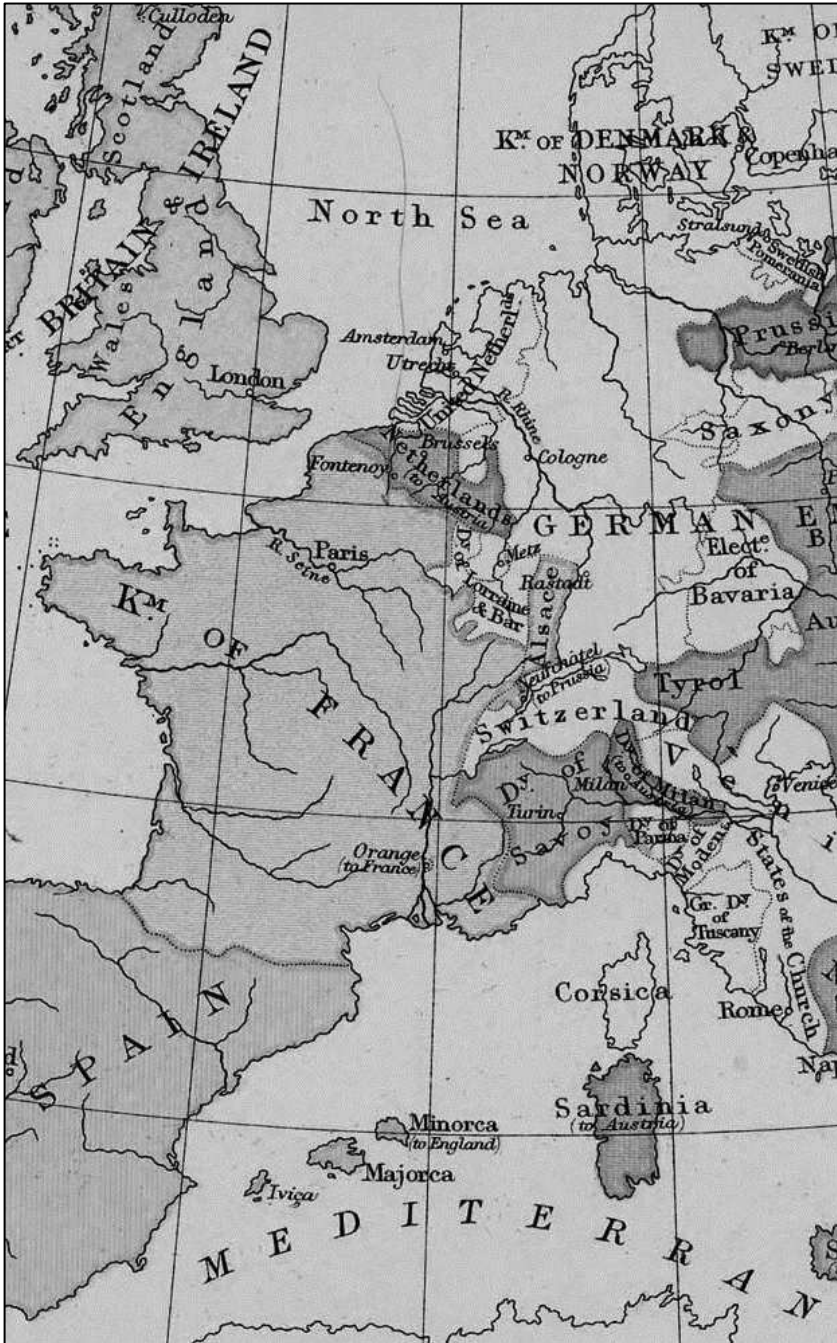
Culloden
Scotland
BRITAIN & IRELAND
Wales
England
London
Kᴹ OF DENMARK & NORWAY
Kᴹ OF SWEDEN
Copenha
North Sea
Stralsund
Swedish Pomerania
Prussia
Berlin
Amsterdam
Utrecht
United Netherlands
R. Rhine
Saxony
Brussels
Cologne
Fontenoy
Netherlands (to Austria)
GERMAN EMPIRE
Paris
R. Seine
Dʸ of Lorraine & Bar
Metz
Rastadt
Alsace
Elect. of Bavaria
Au
Kᴹ OF FRANCE
Neufchâtel (to Prussia)
Tyrol
Switzerland
Dʸ of Milan
Dʸ of Milan (to Austria)
Milan
Venice
Turin
Savoy
Dʸ of Parma
Dʸ of Modena
States of the Church
Orange (to France)
Gr. Dʸ of Tuscany
Corsica
Rome
SPAIN
Nap
Sardinia (to Austria)
Minorca (to England)
Majorca
Iviça
MEDITERRAN